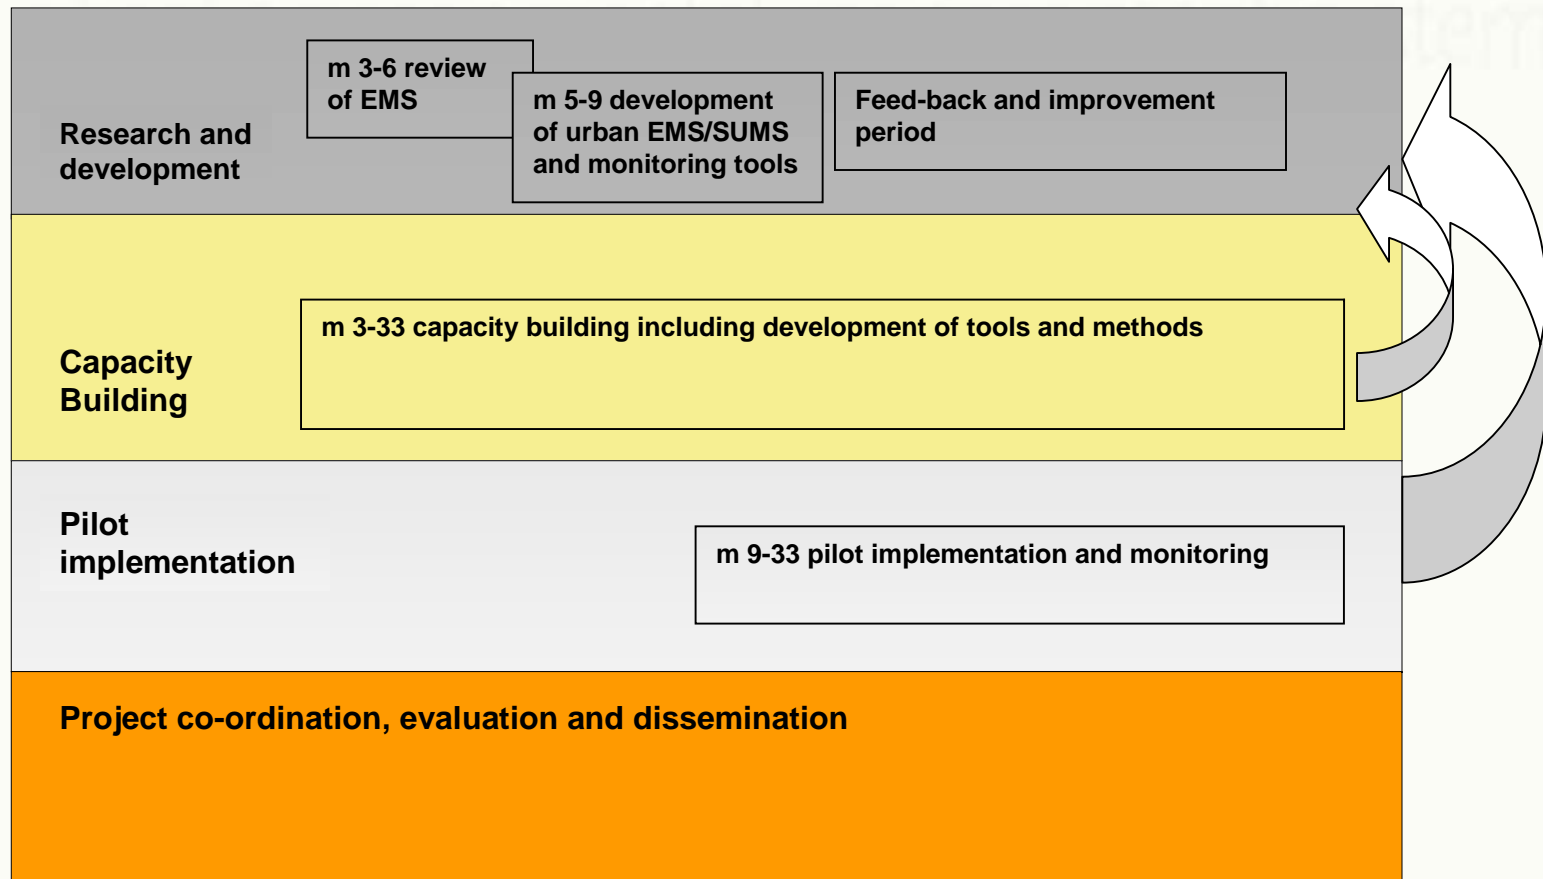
Research and development

m 3-6 review of EMS

m 5-9 development of urban EMS/SUMS and monitoring tools

Feed-back and improvement period

Capacity Building

m 3-33 capacity building including development of tools and methods

Pilot implementation

m 9-33 pilot implementation and monitoring

Project co-ordination, evaluation and dissemination